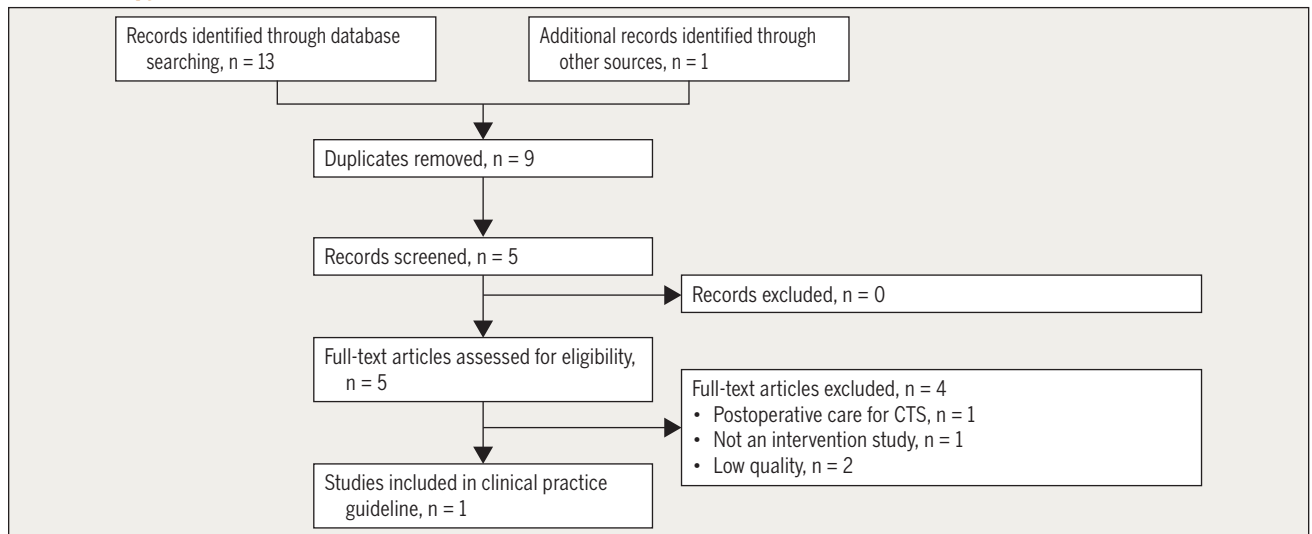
Records identified through database searching, n = 13

Additional records identified through other sources, n = 1

Duplicates removed, n = 9

Records screened, n = 5

Records excluded, n = 0

Full-text articles assessed for eligibility, n = 5

Full-text articles excluded, n = 4
• Postoperative care for CTS, n = 1
• Not an intervention study, n = 1
• Low quality, n = 2

Studies included in clinical practice guideline, n = 1